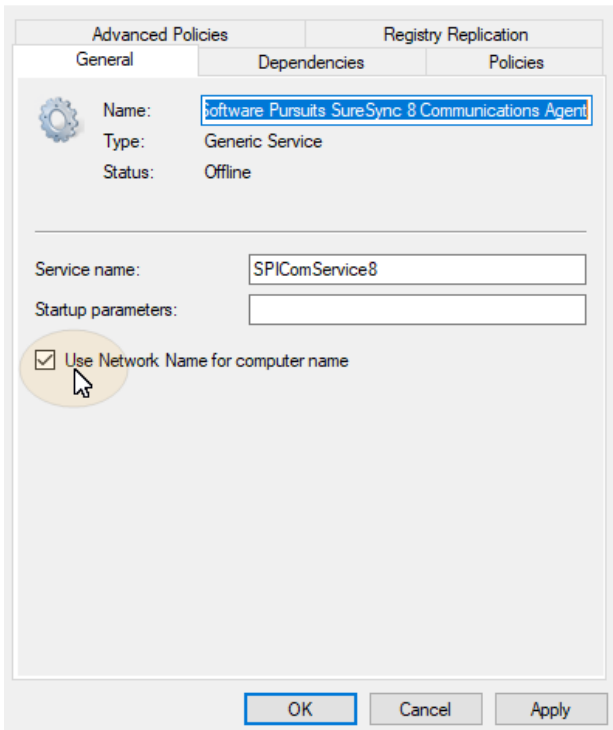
Advanced Policies
Registry Replication
General
Dependencies
Policies

Name: Software Pursuits SureSync 8 Communications Agent
Type: Generic Service
Status: Offline

Service name: SPIComService8
Startup parameters:

Use Network Name for computer name

OK
Cancel
Apply